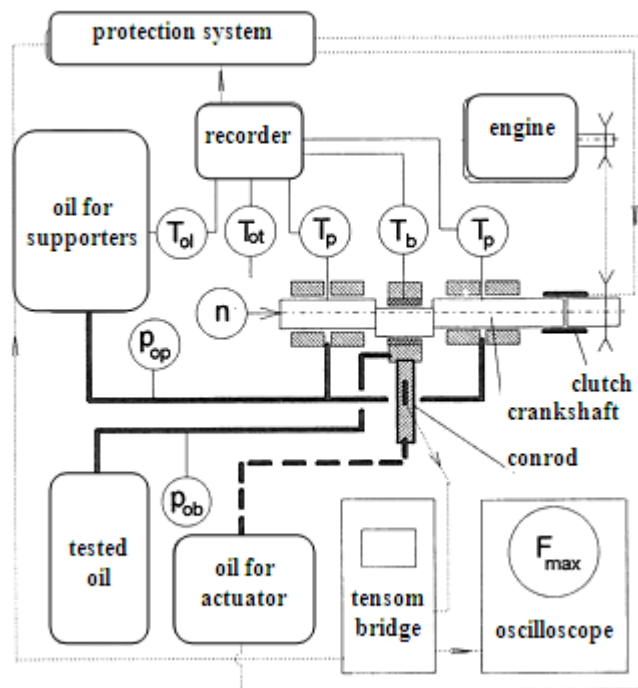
protection system

recorder

engine

oil for supporters

$T_{ol}$

$T_{ot}$

$T_p$

$T_b$

$T_p$

n

$p_{op}$

clutch

crankshaft

conrod

$p_{ob}$

tested oil

oil for actuator

tensom bridge

$F_{max}$

oscilloscope